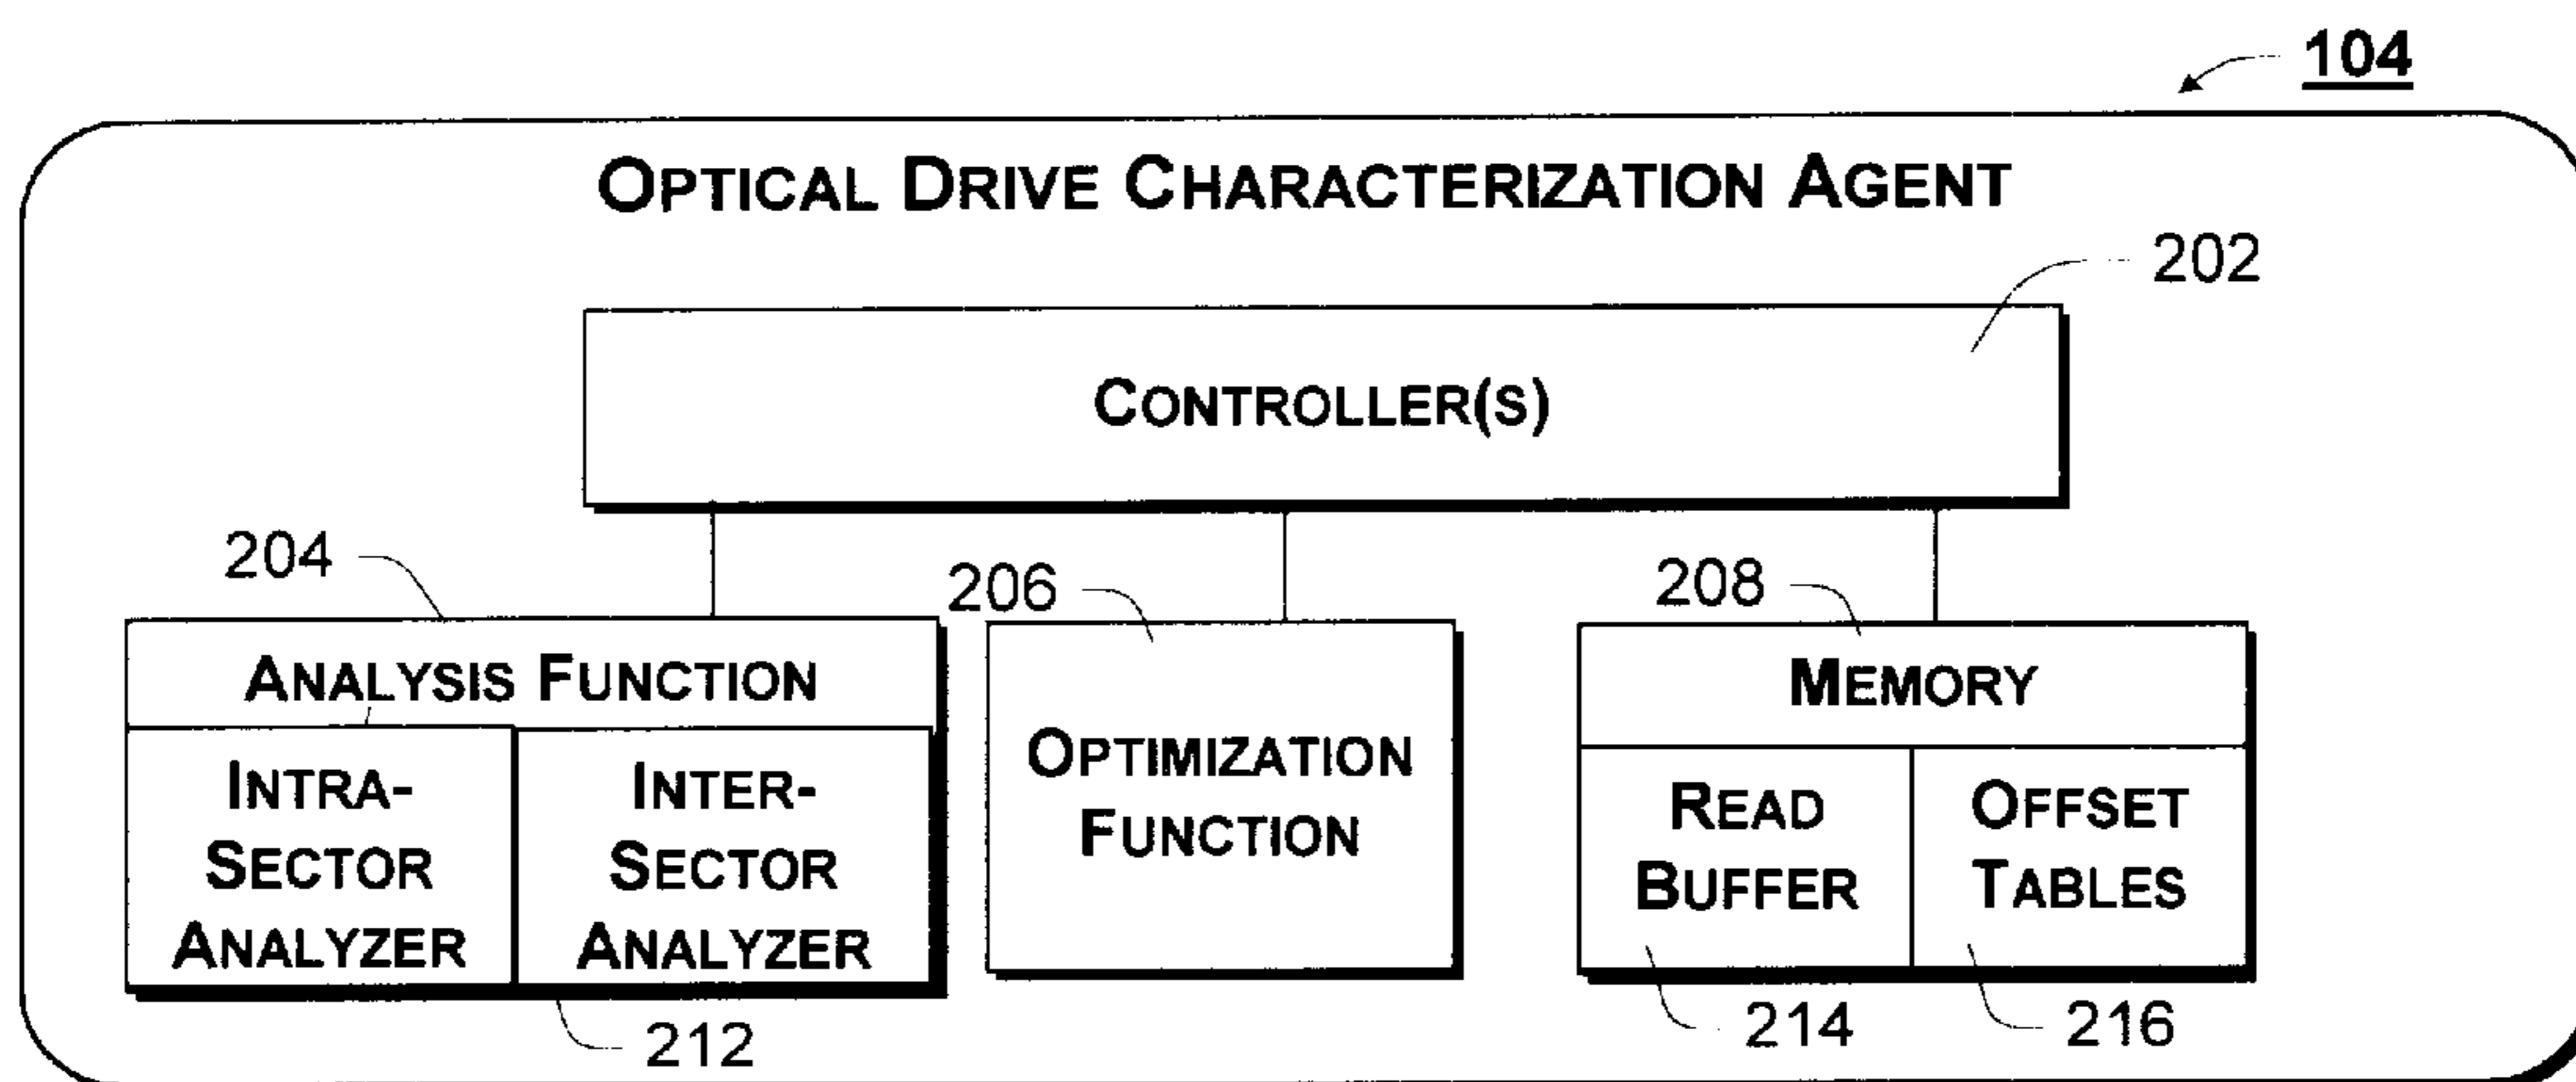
104

OPTICAL DRIVE CHARACTERIZATION AGENT

202

CONTROLLER(S)

204

ANALYSIS FUNCTION

INTRA-SECTOR ANALYZER

INTER-SECTOR ANALYZER

212

206

OPTIMIZATION FUNCTION

208

MEMORY

READ BUFFER

OFFSET TABLES

214

216